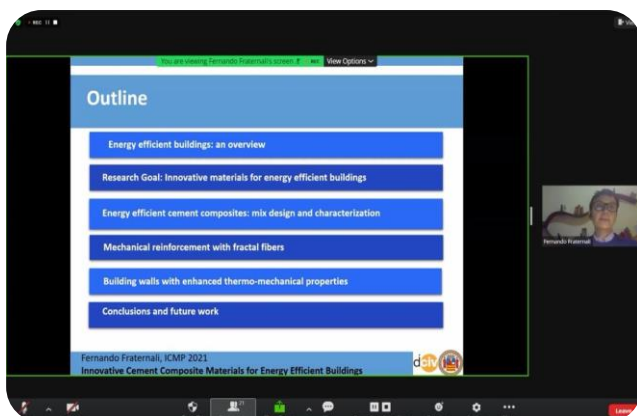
You are viewing Fernando Fraternali's screen View Options

Outline

Energy efficient buildings: an overview

Research Goal: Innovative materials for energy efficient buildings

Energy efficient cement composites: mix design and characterization

Mechanical reinforcement with fractal fibers

Building walls with enhanced thermo-mechanical properties

Conclusions and future work

Fernando Fraternali, ICMP 2021
Innovative Cement Composite Materials for Energy Efficient Buildings

Fernando Fraternali

Leave